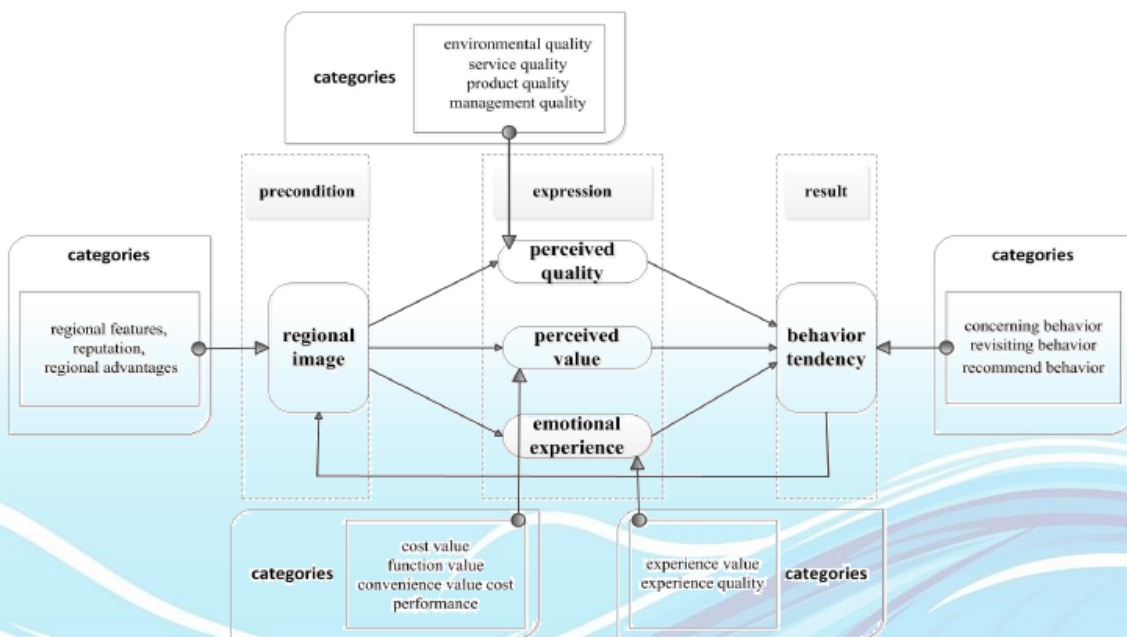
categories

environmental quality
service quality
product quality
management quality

precondition

expression

result

categories

regional features,
reputation,
regional advantages

regional image

perceived quality

perceived value

emotional experience

behavior tendency

categories

concerning behavior
revisiting behavior
recommend behavior

categories

cost value
function value
convenience value cost performance

experience value
experience quality

categories